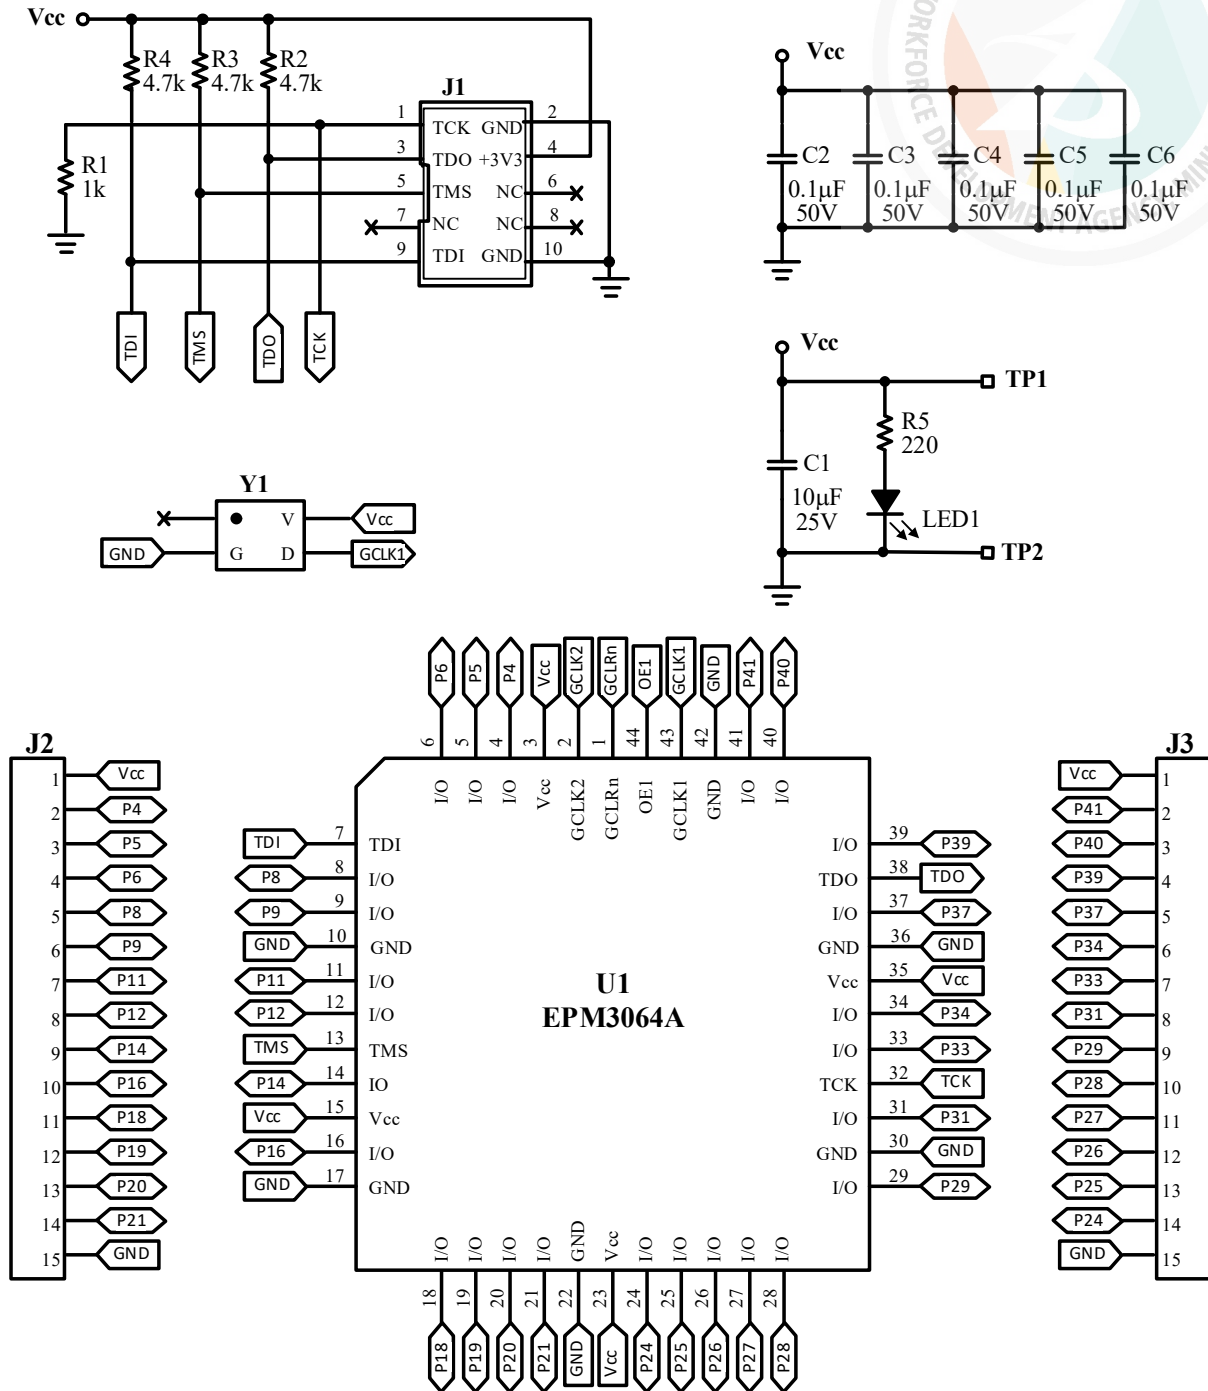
Vcc
R4 4.7k
R3 4.7k
R2 4.7k
R1 1k
J1
1 TCK GND 2
3 TDO +3V3 4
5 TMS NC 6
7 NC NC 8
9 TDI GND 10
TDI
TMS
TDO
TCK

Vcc
C2 0.1μF 50V
C3 0.1μF 50V
C4 0.1μF 50V
C5 0.1μF 50V
C6 0.1μF 50V

Vcc
TP1
R5 220
C1 10μF 25V
LED1
TP2

Y1
V Vcc
GND G D GCLK1

P6 P5 P4 Vcc GCLK2 GCLRn OE1 GCLK1 GND P41 P40
6 5 4 3 2 1 44 43 42 41 40
I/O I/O I/O Vcc GCLK2 GCLRn OE1 GCLK1 GND I/O I/O

J2
1 Vcc
2 P4
3 P5
4 P6
5 P8
6 P9
7 P11
8 P12
9 P14
10 P16
11 P18
12 P19
13 P20
14 P21
15 GND

TDI 7 TDI
P8 8 I/O
P9 9 I/O
GND 10 GND
P11 11 I/O
P12 12 I/O
TMS 13 TMS
P14 14 IO
Vcc 15 Vcc
P16 16 I/O
GND 17 GND

U1
EPM3064A

I/O 39 P39
TDO 38 TDO
I/O 37 P37
GND 36 GND
Vcc 35 Vcc
I/O 34 P34
I/O 33 P33
TCK 32 TCK
I/O 31 P31
GND 30 GND
I/O 29 P29

J3
Vcc 1
P41 2
P40 3
P39 4
P37 5
P34 6
P33 7
P31 8
P29 9
P28 10
P27 11
P26 12
P25 13
P24 14
GND 15

I/O I/O I/O I/O GND Vcc I/O I/O I/O I/O I/O
18 19 20 21 22 23 24 25 26 27 28
P18 P19 P20 P21 GND Vcc P24 P25 P26 P27 P28